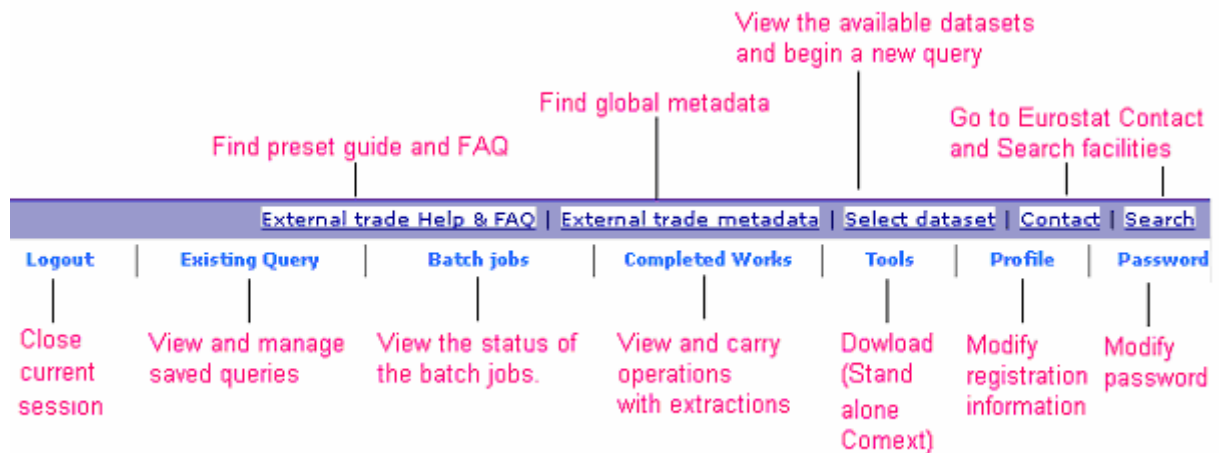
View the available datasets and begin a new query

Find global metadata

Go to Eurostat Contact and Search facilities

Find preset guide and FAQ

External trade Help & FAQ | External trade metadata | Select dataset | Contact | Search

Logout | Existing Query | Batch jobs | Completed Works | Tools | Profile | Password

Close current session

View and manage saved queries

View the status of the batch jobs.

View and carry operations with extractions

Dowload (Stand alone Comext)

Modify registration information

Modify password